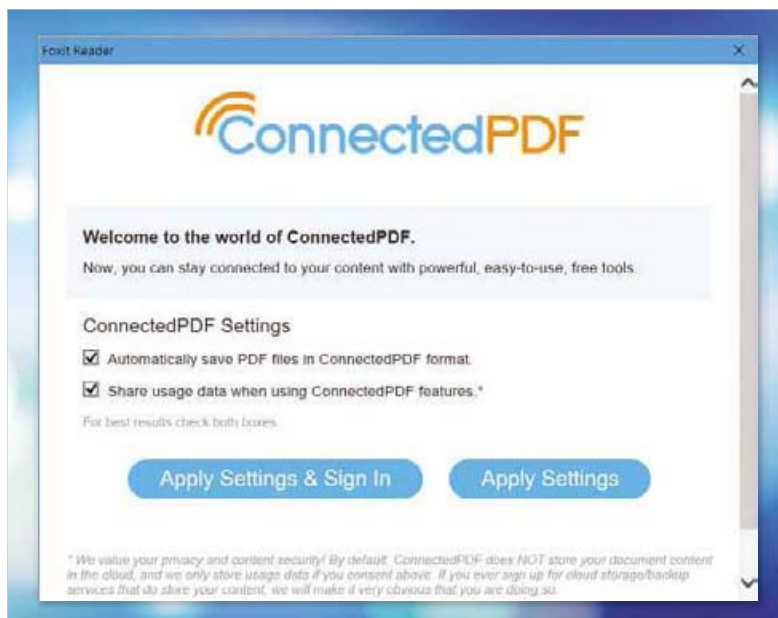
Foxit Reader

ConnectedPDF

Welcome to the world of ConnectedPDF.

Now, you can stay connected to your content with powerful, easy-to-use, free tools.

ConnectedPDF Settings

☑ Automatically save PDF files in ConnectedPDF format.

☑ Share usage data when using ConnectedPDF features.*

For best results check both boxes

Apply Settings & Sign In

Apply Settings

* We value your privacy and content security! By default, ConnectedPDF does NOT store your document content in the cloud, and we only store usage data if you consent above. If you ever sign up for cloud storage/backup services that do store your content, we will make it very obvious that you are doing so.